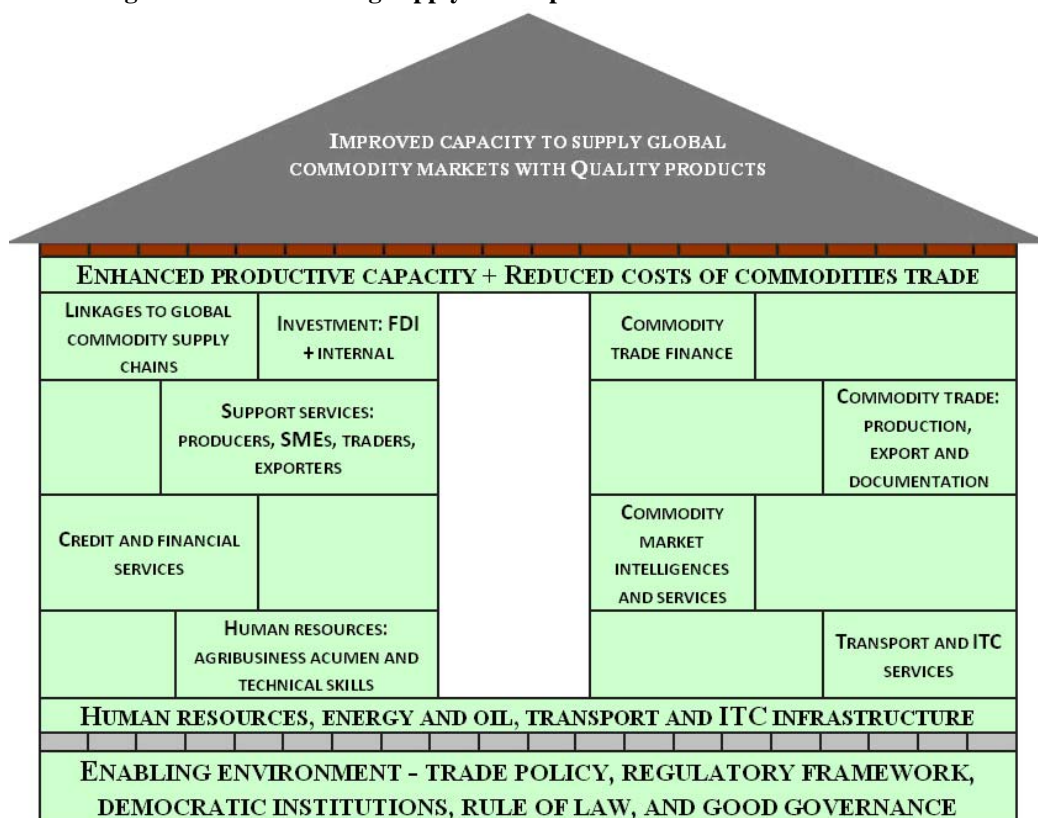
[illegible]

IMPROVED CAPACITY TO SUPPLY GLOBAL COMMODITY MARKETS WITH QUALITY PRODUCTS

ENHANCED PRODUCTIVE CAPACITY + REDUCED COSTS OF COMMODITIES TRADE

LINKAGES TO GLOBAL COMMODITY SUPPLY CHAINS

INVESTMENT: FDI + INTERNAL

COMMODITY TRADE FINANCE

SUPPORT SERVICES: PRODUCERS, SMES, TRADERS, EXPORTERS

COMMODITY TRADE: PRODUCTION, EXPORT AND DOCUMENTATION

CREDIT AND FINANCIAL SERVICES

COMMODITY MARKET INTELLIGENCES AND SERVICES

HUMAN RESOURCES: AGRIBUSINESS ACUMEN AND TECHNICAL SKILLS

TRANSPORT AND ITC SERVICES

HUMAN RESOURCES, ENERGY AND OIL, TRANSPORT AND ITC INFRASTRUCTURE

ENABLING ENVIRONMENT - TRADE POLICY, REGULATORY FRAMEWORK, DEMOCRATIC INSTITUTIONS, RULE OF LAW, AND GOOD GOVERNANCE